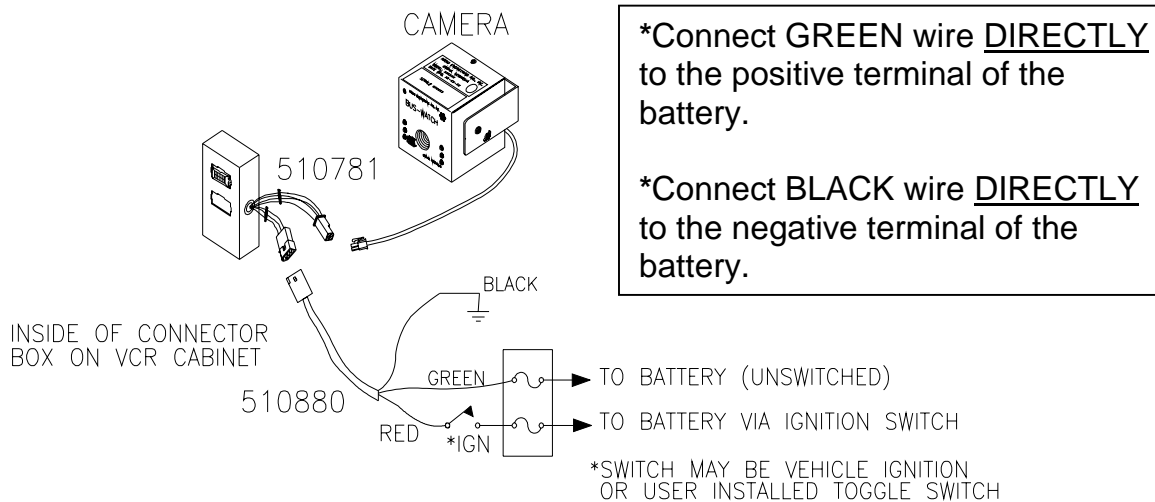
CAMERA

*Connect GREEN wire DIRECTLY to the positive terminal of the battery.

*Connect BLACK wire DIRECTLY to the negative terminal of the battery.

BUS-WATCH

510781

BLACK

INSIDE OF CONNECTOR BOX ON VCR CABINET

GREEN

TO BATTERY (UNSWITCHED)

510880

RED

*IGN

TO BATTERY VIA IGNITION SWITCH

*SWITCH MAY BE VEHICLE IGNITION OR USER INSTALLED TOGGLE SWITCH